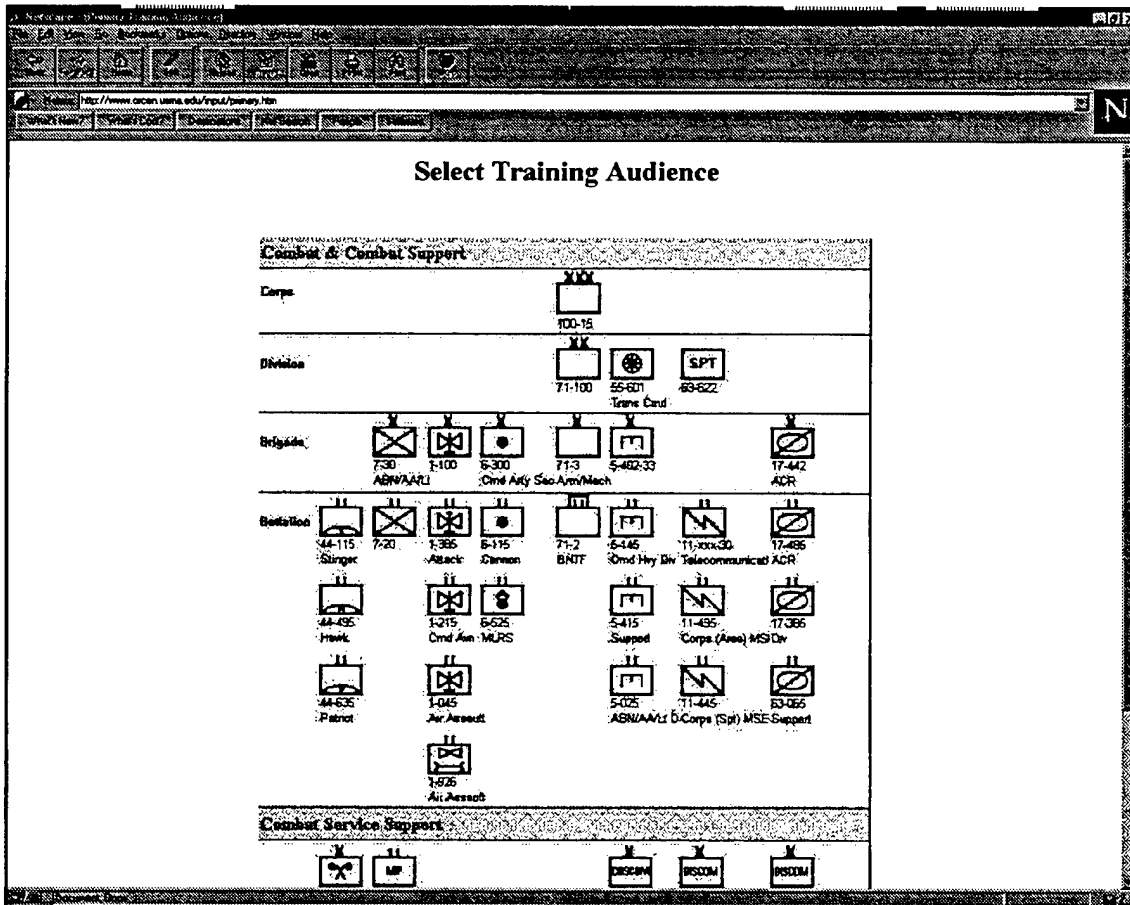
Netscape - [Primary Training Audience]

http://www.arcen.usma.edu/input/primary.htm

N

Select Training Audience

Combat & Combat Support

Corps

XXX

100-15

Division

XX

71-100

55-601 Trans Cmd

SPT

63-622

Brigade

X

7-30 ABN/AA/LI

1-100

6-300 Cmd Arty Sec

71-3

Arm/Mech

5-492-33

17-442 ACR

Battalion

II

44-115 Stinger

7-20

1-385 Attack

6-115 Cannon

71-2 BNTF

5-145 Cmd Hvy Div

11-xxx-30 Telecommunicat

17-486 ACR

44-495 Hawk

1-215 Cmd Avn

6-525 MLRS

5-415 Support

11-495 Corps (Area) MSE

17-386 Div

44-635 Patriot

1-045 Air Assault

5-025 ABN/AA/LI

11-445 D Corps (Spt) MSE

63-065 Support

1-926 Air Assault

Combat Service Support

MP

DISCOM

DISCOM

DISCOM